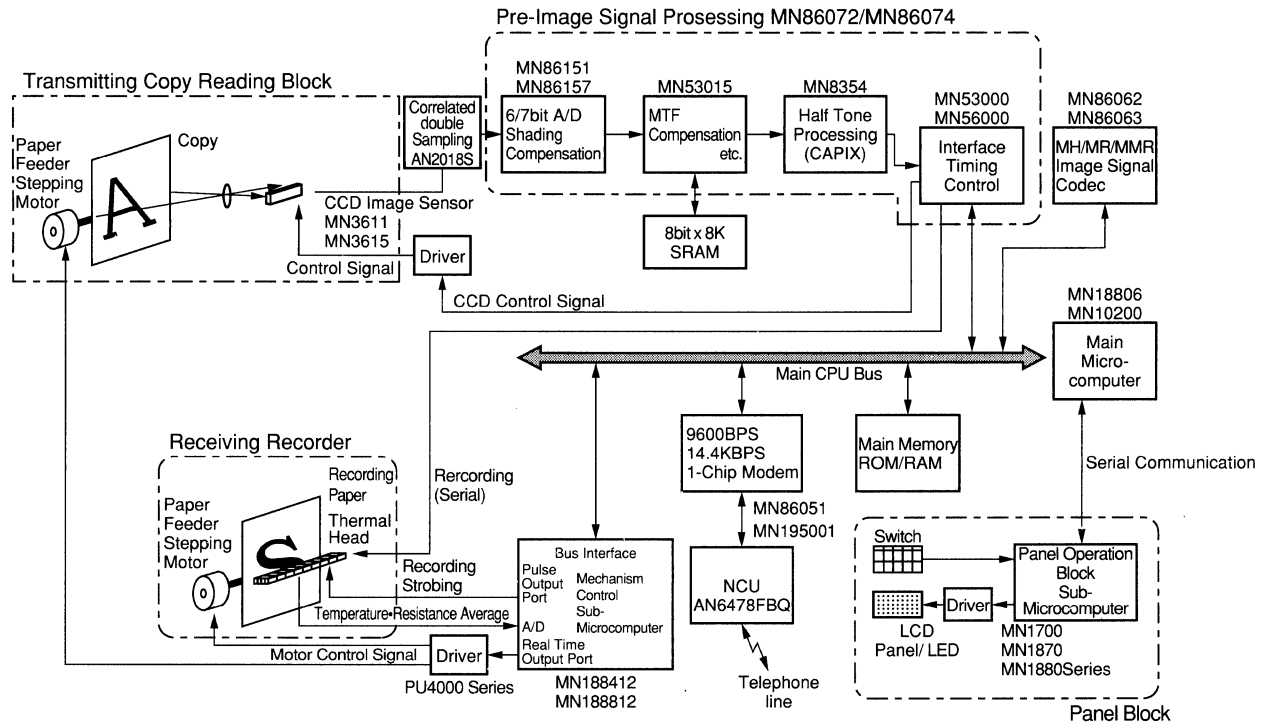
Pre-Image Signal Prosessing MN86072/MN86074

Transmitting Copy Reading Block

Paper Feeder Stepping Motor

Copy

A

Correlated double Sampling AN2018S

CCD Image Sensor MN3611 MN3615

Driver

Control Signal

MN86151 MN86157

6/7bit A/D Shading Compensation

MN53015

MTF Compensation etc.

MN8354

Half Tone Processing (CAPIX)

MN53000 MN56000

Interface Timing Control

MN86062 MN86063

MH/MR/MMR Image Signal Codec

8bit x 8K SRAM

CCD Control Signal

MN18806 MN10200

Main Micro-computer

Main CPU Bus

9600BPS 14.4KBPS 1-Chip Modem

Main Memory ROM/RAM

Serial Communication

MN86051 MN195001

Receiving Recorder

Paper Feeder Stepping Motor

Recording Paper

Thermal Head

S

Rercording (Serial)

Recording Strobing

Temperature•Resistance Average

Motor Control Signal

Driver

PU4000 Series

Bus Interface

Pulse Output Port

Mechanism Control Sub-Microcomputer

A/D

Real Time Output Port

MN188412 MN188812

NCU AN6478FBQ

Telephone line

Switch

Panel Operation Block Sub-Microcomputer

Driver

LCD Panel/ LED

MN1700 MN1870 MN1880Series

Panel Block